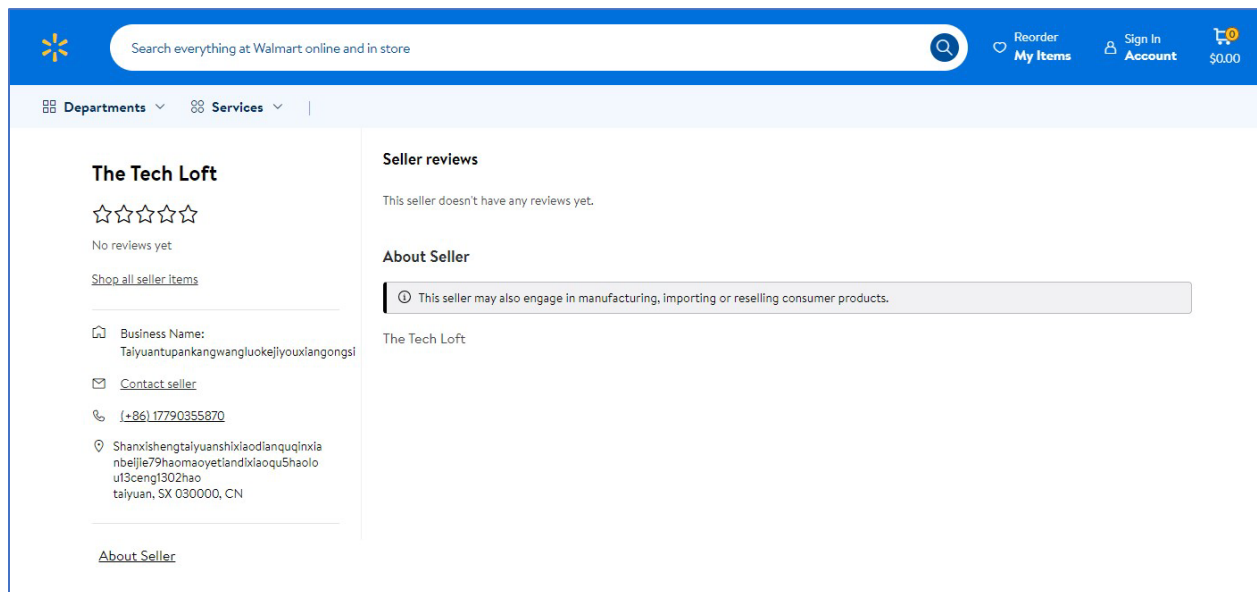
Search everything at Walmart online and in store

Reorder
My Items

Sign In
Account

0
$0.00

Departments

Services

The Tech Loft

No reviews yet

Shop all seller items

Business Name: Taiyuantupankangwangluokejiyouxiangongsi

Contact seller

(+86) 17790355870

Shanxishengtaiyuanshixiaodianquqinxianbeijie79haomaoyetiandixiaoqu5haolou13ceng1302hao
taiyuan, SX 030000, CN

About Seller

Seller reviews

This seller doesn't have any reviews yet.

About Seller

This seller may also engage in manufacturing, importing or reselling consumer products.

The Tech Loft